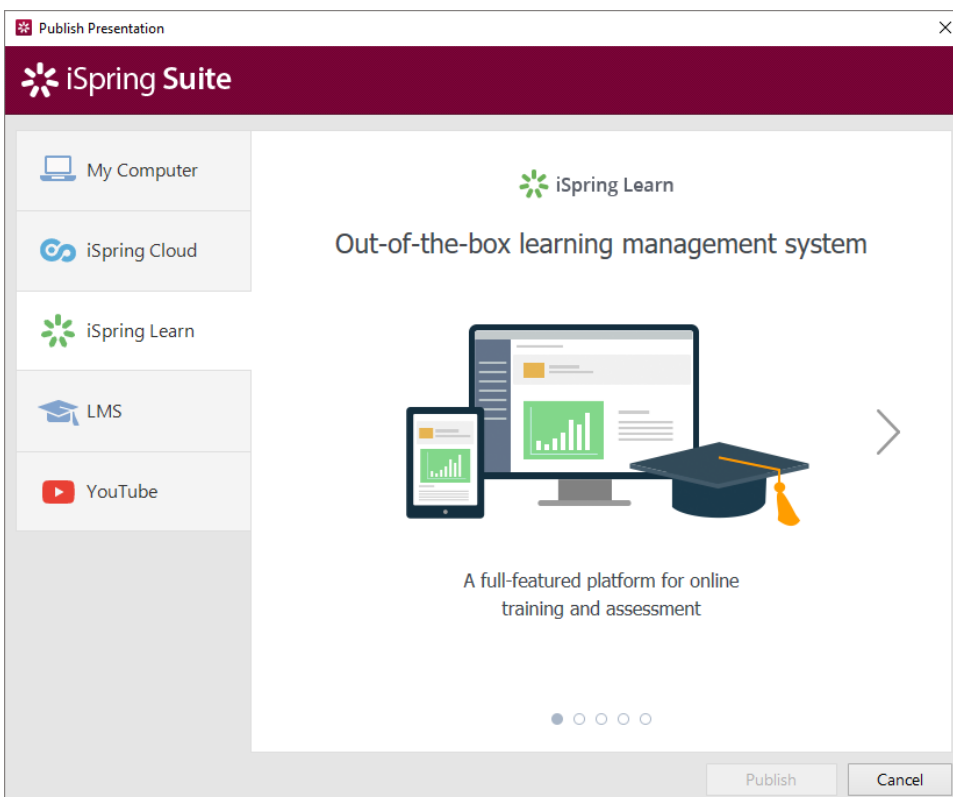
Publish Presentation

iSpring Suite

My Computer

iSpring Cloud

iSpring Learn

LMS

YouTube

iSpring Learn

Out-of-the-box learning management system

A full-featured platform for online training and assessment

Publish

Cancel